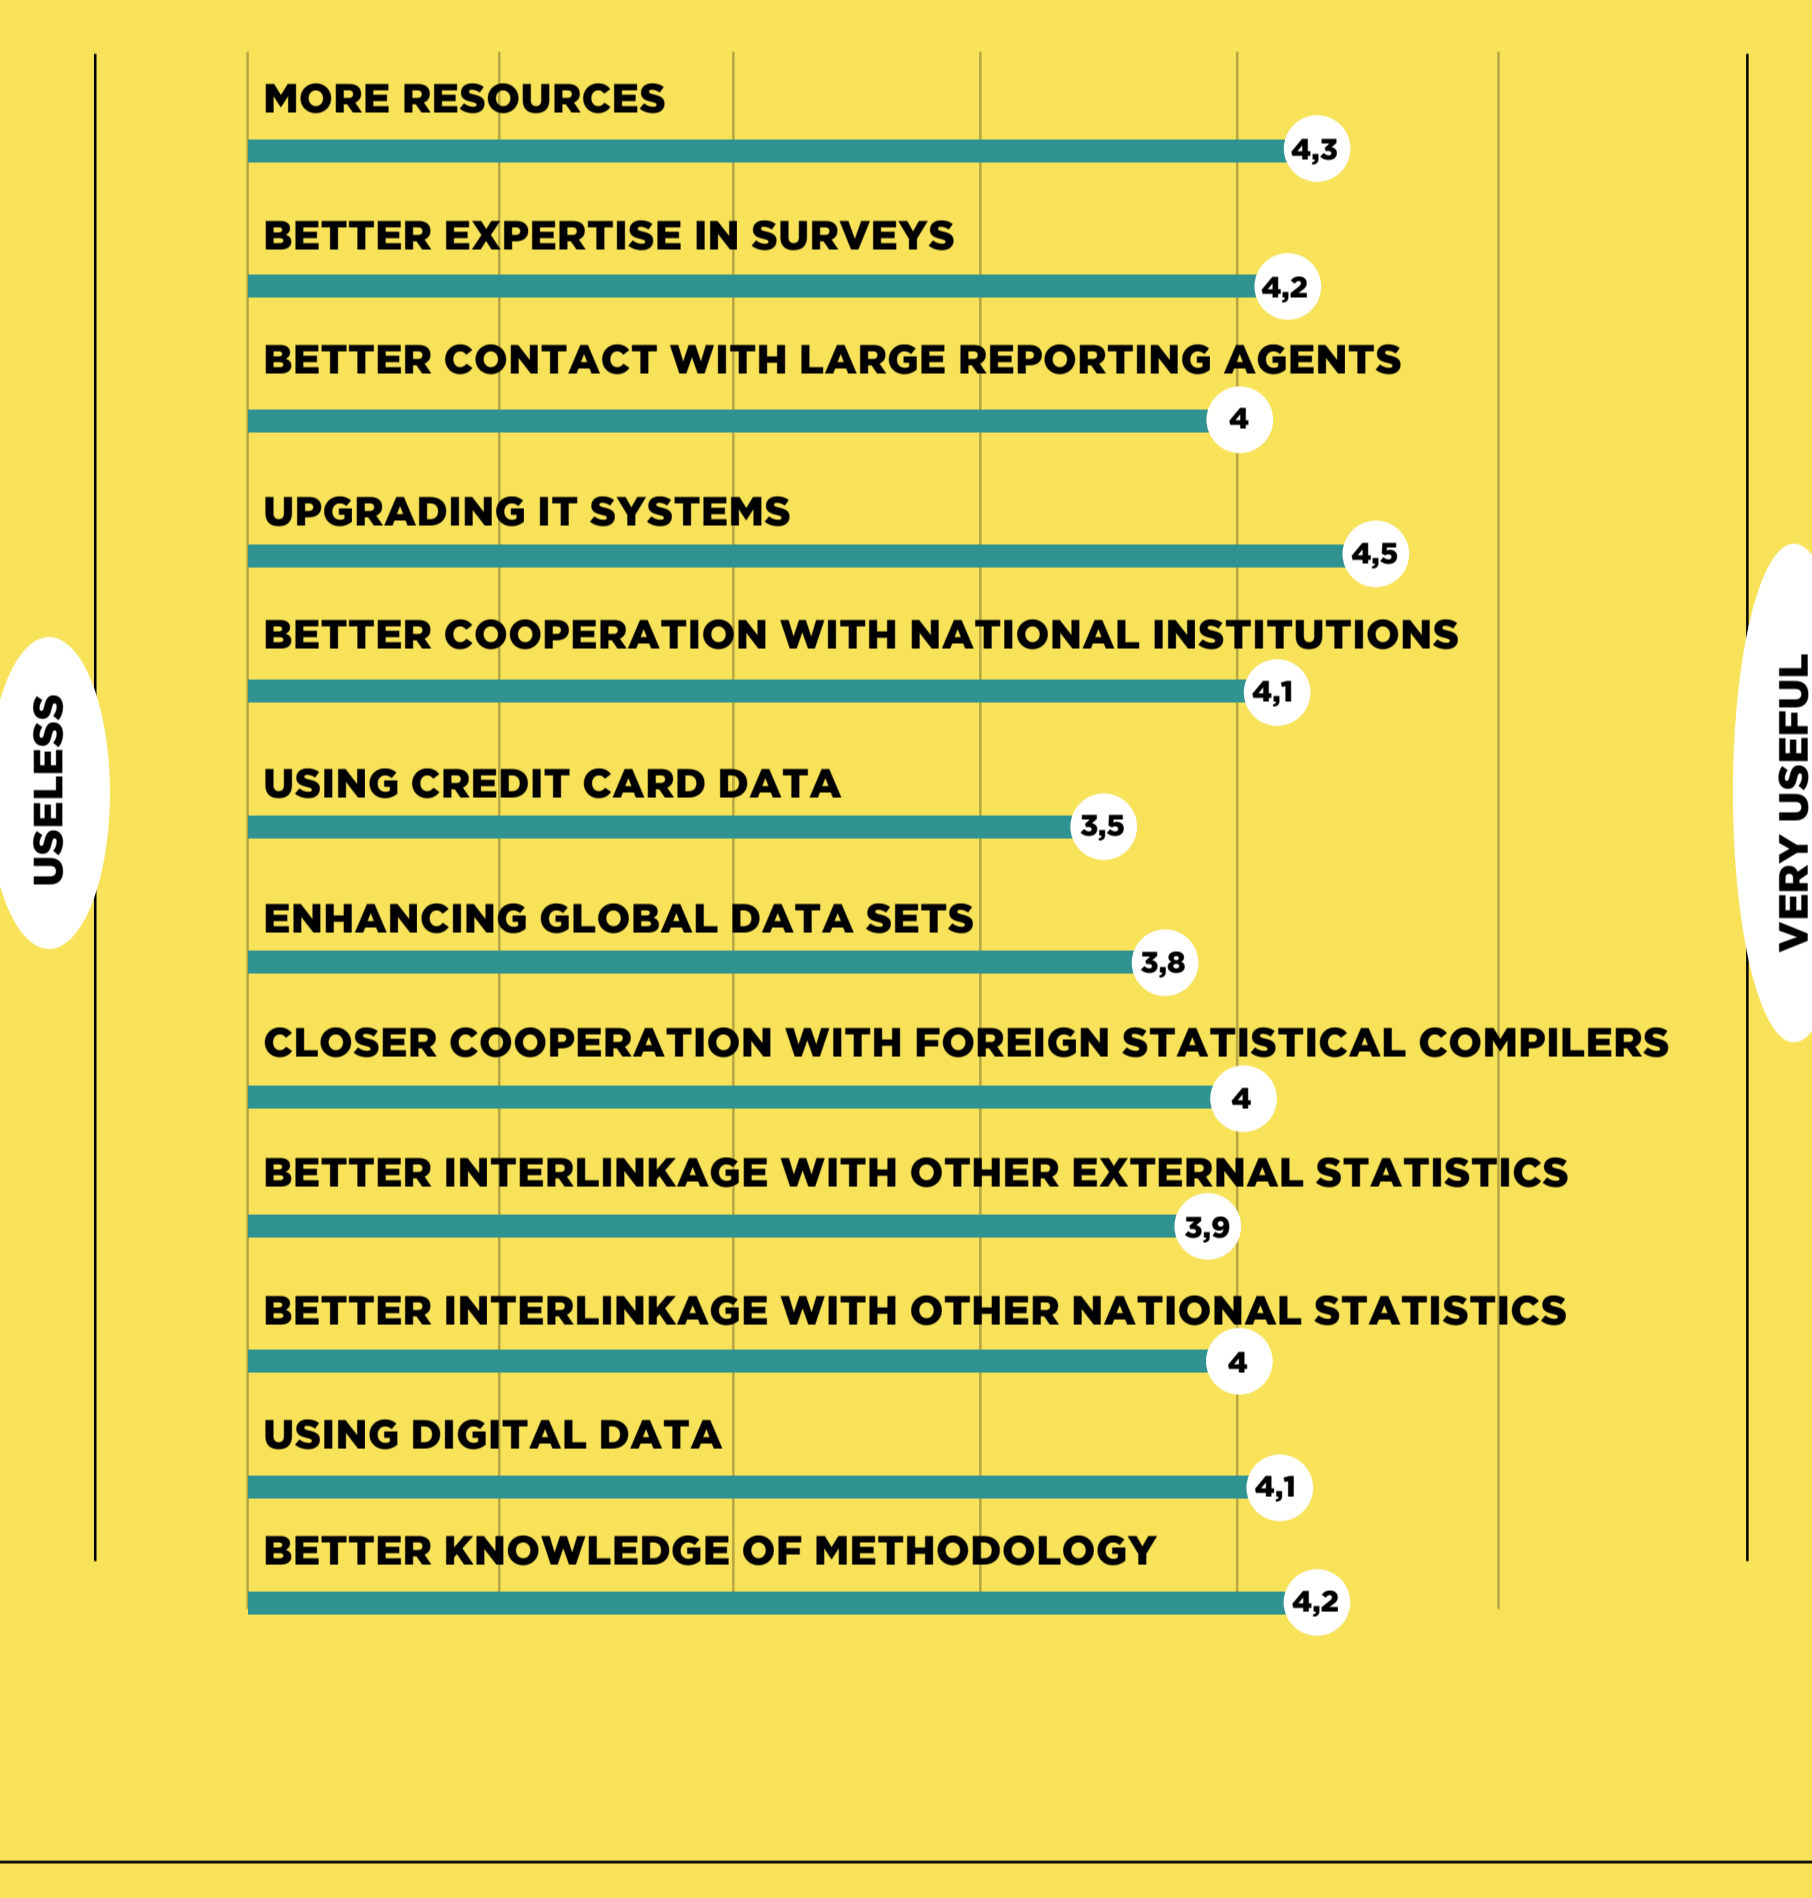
USELESS

MORE RESOURCES
4,3

BETTER EXPERTISE IN SURVEYS
4,2

BETTER CONTACT WITH LARGE REPORTING AGENTS
4

UPGRADING IT SYSTEMS
4,5

BETTER COOPERATION WITH NATIONAL INSTITUTIONS
4,1

USING CREDIT CARD DATA
3,5

ENHANCING GLOBAL DATA SETS
3,8

CLOSER COOPERATION WITH FOREIGN STATISTICAL COMPILERS
4

BETTER INTERLINKAGE WITH OTHER EXTERNAL STATISTICS
3,9

BETTER INTERLINKAGE WITH OTHER NATIONAL STATISTICS
4

USING DIGITAL DATA
4,1

BETTER KNOWLEDGE OF METHODOLOGY
4,2

VERY USEFUL